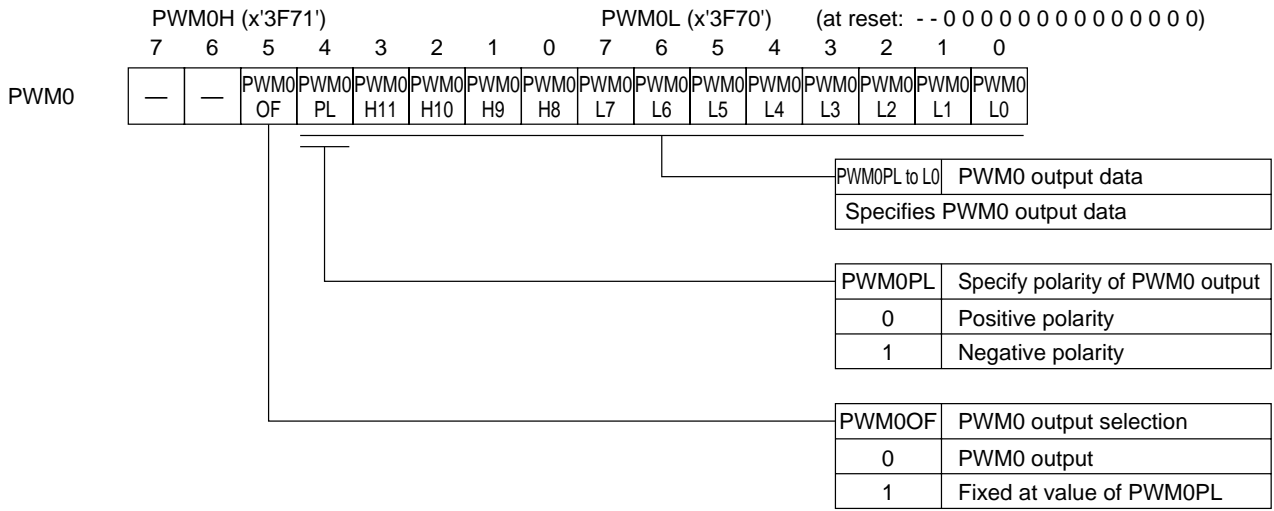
PWM0H (x'3F71') PWM0L (x'3F70') (at reset: - - 0 0 0 0 0 0 0 0 0 0 0 0 0 0)

| | 7 | 6 | 5 | 4 | 3 | 2 | 1 | 0 | 7 | 6 | 5 | 4 | 3 | 2 | 1 | 0 |
|---|---|---|---|---|---|---|---|---|---|---|---|---|---|---|---|---|
| PWM0 | — | — | PWM0 OF | PWM0 PL | PWM0 H11 | PWM0 H10 | PWM0 H9 | PWM0 H8 | PWM0 L7 | PWM0 L6 | PWM0 L5 | PWM0 L4 | PWM0 L3 | PWM0 L2 | PWM0 L1 | PWM0 L0 |

| PWM0PL to L0 | PWM0 output data |
|---|---|
| Specifies PWM0 output data | |

| PWM0PL | Specify polarity of PWM0 output |
|---|---|
| 0 | Positive polarity |
| 1 | Negative polarity |

| PWM0OF | PWM0 output selection |
|---|---|
| 0 | PWM0 output |
| 1 | Fixed at value of PWM0PL |